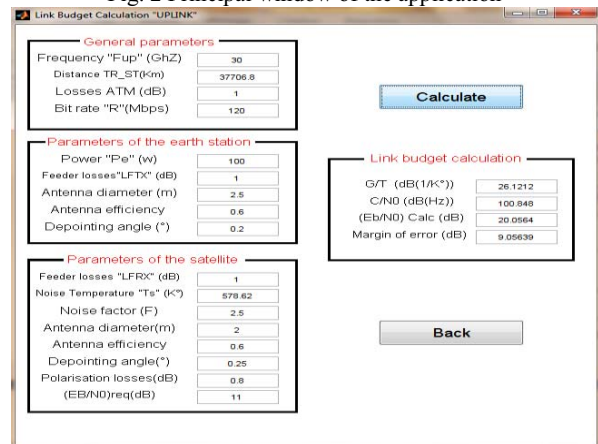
Fig. 2 Principal window of the application

Link Budget Calculation "UPLINK"

General parameters
Frequency "Fup" (GhZ) 30
Distance TR_ST(Km) 37706.8
Losses ATM (dB) 1
Bit rate "R"(Mbps) 120

Parameters of the earth station
Power "Pe" (w) 100
Feeder losses"LFTX" (dB) 1
Antenna diameter (m) 2.5
Antenna efficiency 0.6
Depointing angle (°) 0.2

Parameters of the satellite
Feeder losses "LFRX" (dB) 1
Noise Temperature "Ts" (K°) 578.62
Noise factor (F) 2.5
Antenna diameter(m) 2
Antenna efficiency 0.6
Depointing angle(°) 0.25
Polarisation losses(dB) 0.8
(EB/N0)req(dB) 11

Calculate

Link budget calculation
G/T (dB(1/K°)) 26.1212
C/N0 (dB(Hz)) 100.848
(Eb/N0) Calc (dB) 20.0564
Margin of error (dB) 9.05639

Back